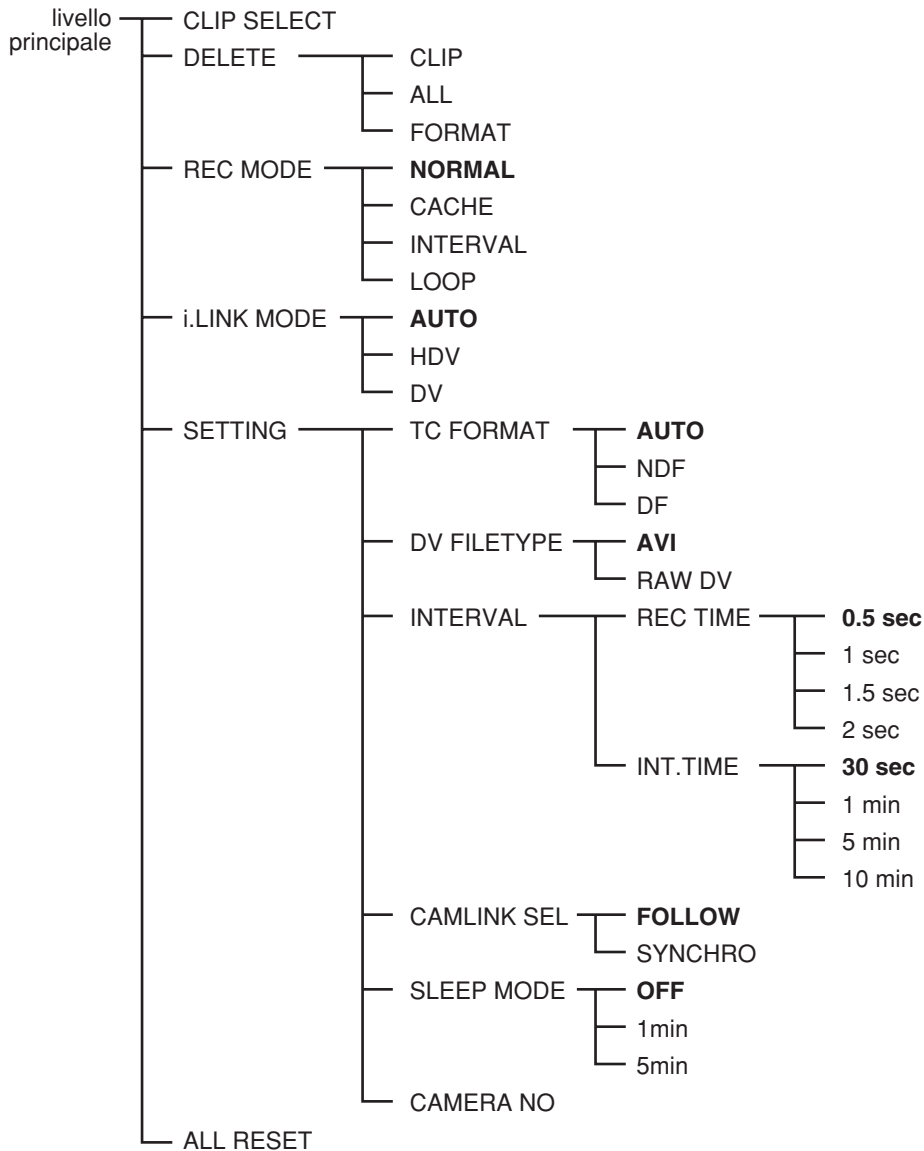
livello principale

CLIP SELECT
DELETE
CLIP
ALL
FORMAT
REC MODE
**NORMAL**
CACHE
INTERVAL
LOOP
i.LINK MODE
**AUTO**
HDV
DV
SETTING
TC FORMAT
**AUTO**
NDF
DF
DV FILETYPE
**AVI**
RAW DV
INTERVAL
REC TIME
**0.5 sec**
1 sec
1.5 sec
2 sec
INT.TIME
**30 sec**
1 min
5 min
10 min
CAMLINK SEL
**FOLLOW**
SYNCHRO
SLEEP MODE
**OFF**
1min
5min
CAMERA NO
ALL RESET